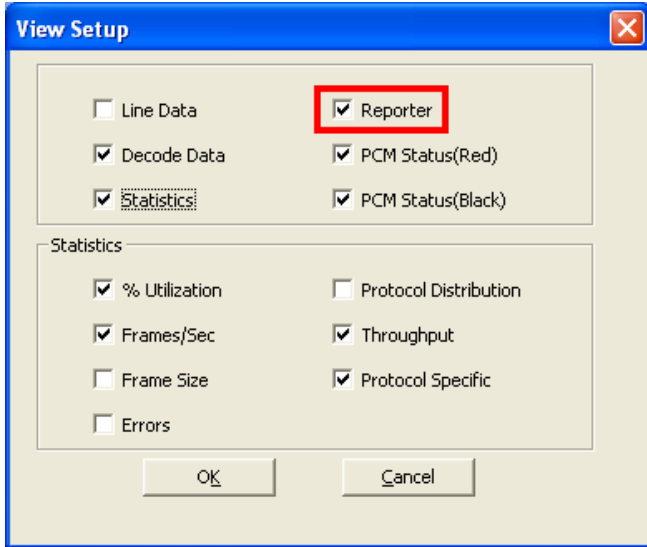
View Setup

Line Data
Reporter
Decode Data
PCM Status(Red)
Statistics
PCM Status(Black)

Statistics

% Utilization
Protocol Distribution
Frames/Sec
Throughput
Frame Size
Protocol Specific
Errors

OK
Cancel